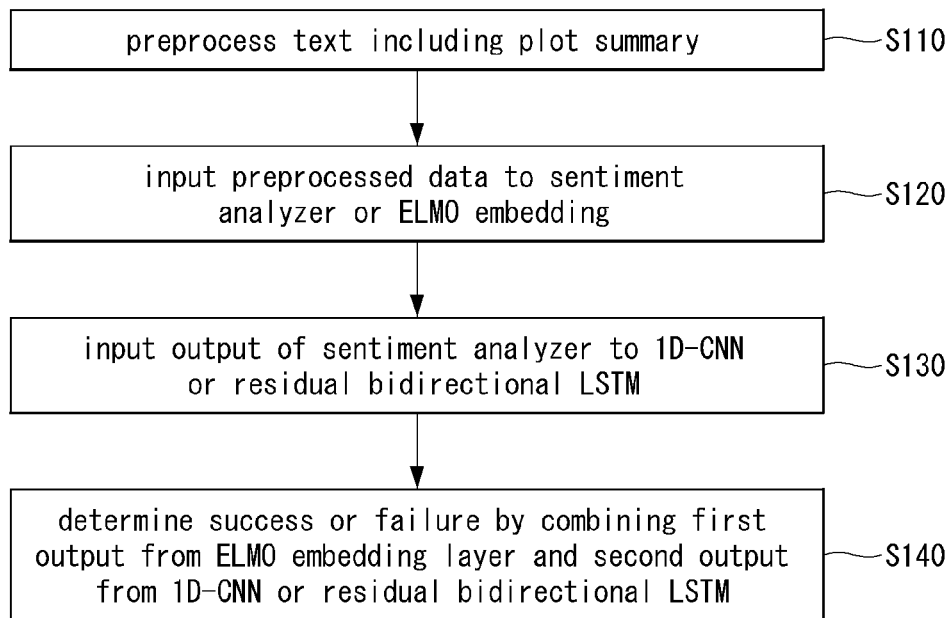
preprocess text including plot summary

S110

input preprocessed data to sentiment analyzer or ELMO embedding

S120

input output of sentiment analyzer to 1D-CNN or residual bidirectional LSTM

S130

determine success or failure by combining first output from ELMO embedding layer and second output from 1D-CNN or residual bidirectional LSTM

S140